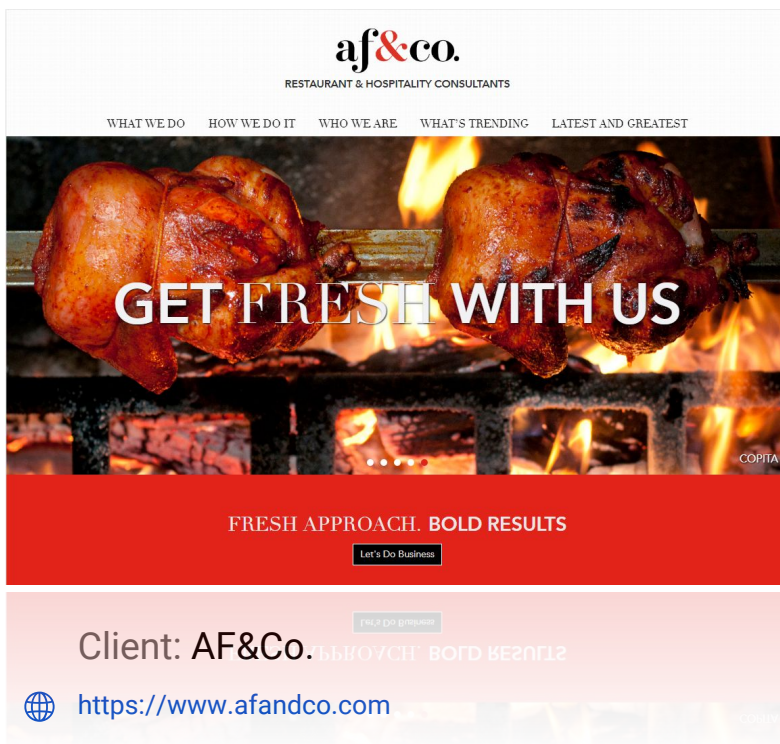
af&co.
RESTAURANT & HOSPITALITY CONSULTANTS

WHAT WE DO HOW WE DO IT WHO WE ARE WHAT'S TRENDING LATEST AND GREATEST

GET FRESH WITH US

COPITA

FRESH APPROACH. BOLD RESULTS

Let's Do Business

Client: AF&Co.

https://www.afandco.com